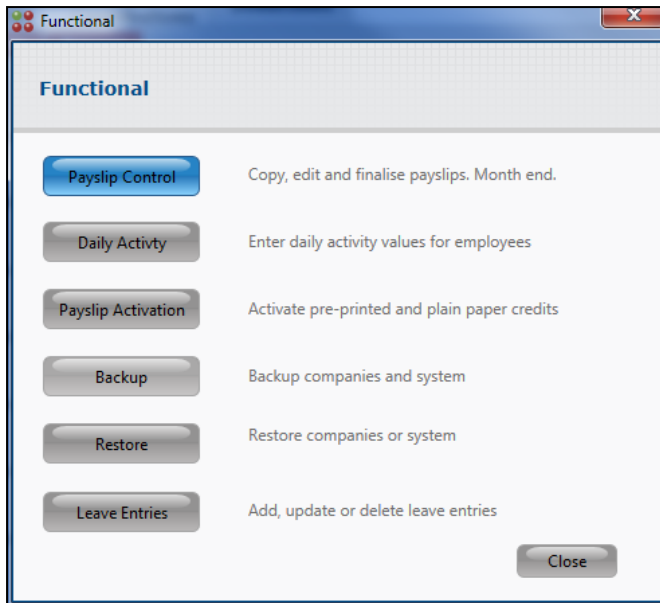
Functional

Functional

Payslip Control
Copy, edit and finalise payslips. Month end.

Daily Activty
Enter daily activity values for employees

Payslip Activation
Activate pre-printed and plain paper credits

Backup
Backup companies and system

Restore
Restore companies or system

Leave Entries
Add, update or delete leave entries

Close